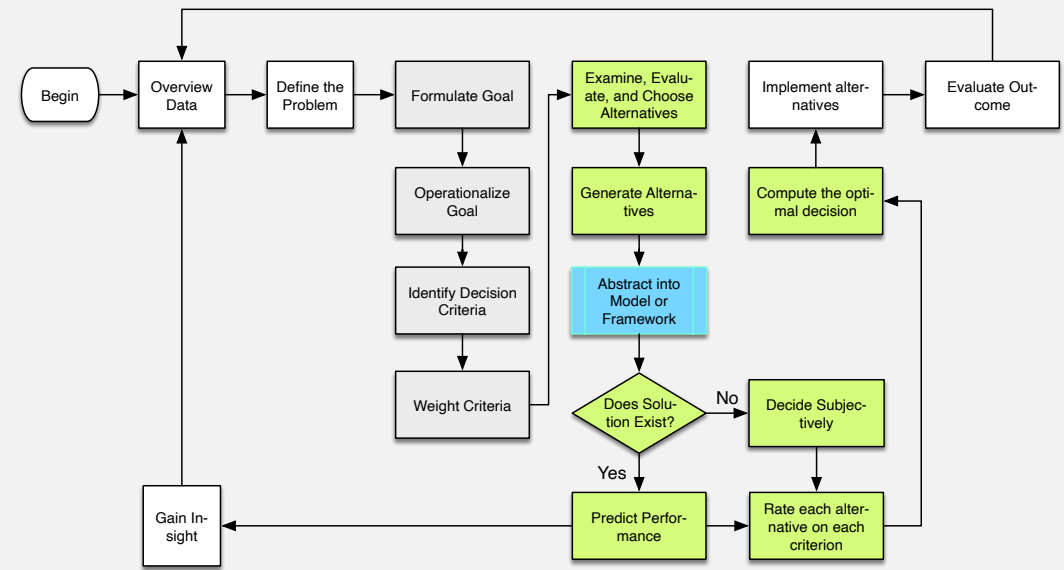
Begin

Overview Data

Define the Problem

Formulate Goal

Operationalize Goal

Identify Decision Criteria

Weight Criteria

Examine, Evaluate, and Choose Alternatives

Generate Alternatives

Abstract into Model or Framework

Does Solution Exist?

No

Yes

Decide Subjectively

Predict Performance

Rate each alternative on each criterion

Compute the optimal decision

Implement alternatives

Evaluate Outcome

Gain Insight